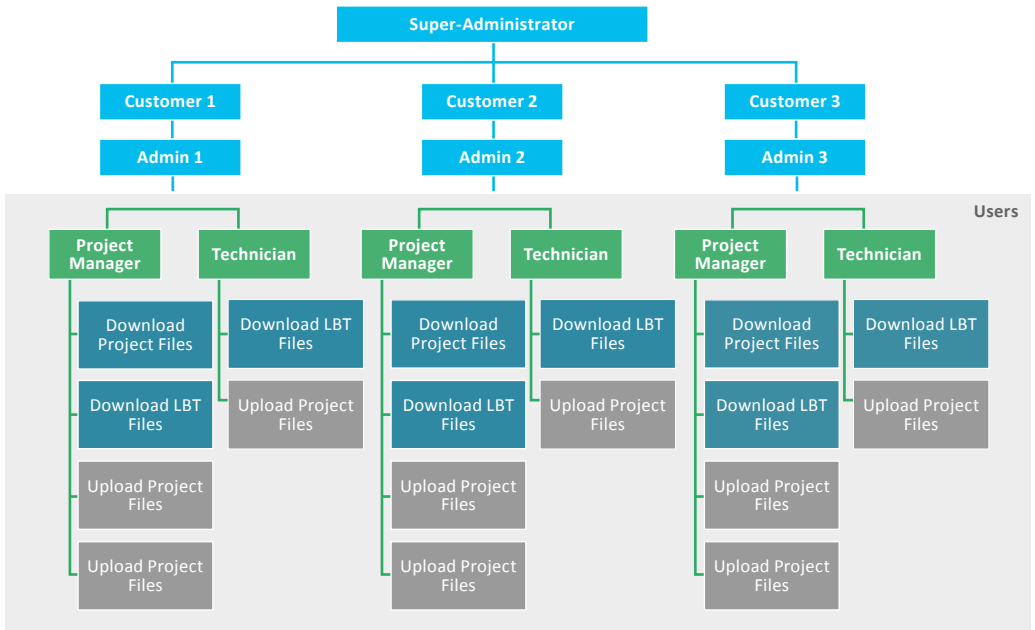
Super-Administrator

Customer 1

Admin 1

Customer 2

Admin 2

Customer 3

Admin 3

Users

Project Manager

Download Project Files

Download LBT Files

Upload Project Files

Upload Project Files

Technician

Download LBT Files

Upload Project Files

Project Manager

Download Project Files

Download LBT Files

Upload Project Files

Upload Project Files

Technician

Download LBT Files

Upload Project Files

Project Manager

Download Project Files

Download LBT Files

Upload Project Files

Upload Project Files

Technician

Download LBT Files

Upload Project Files